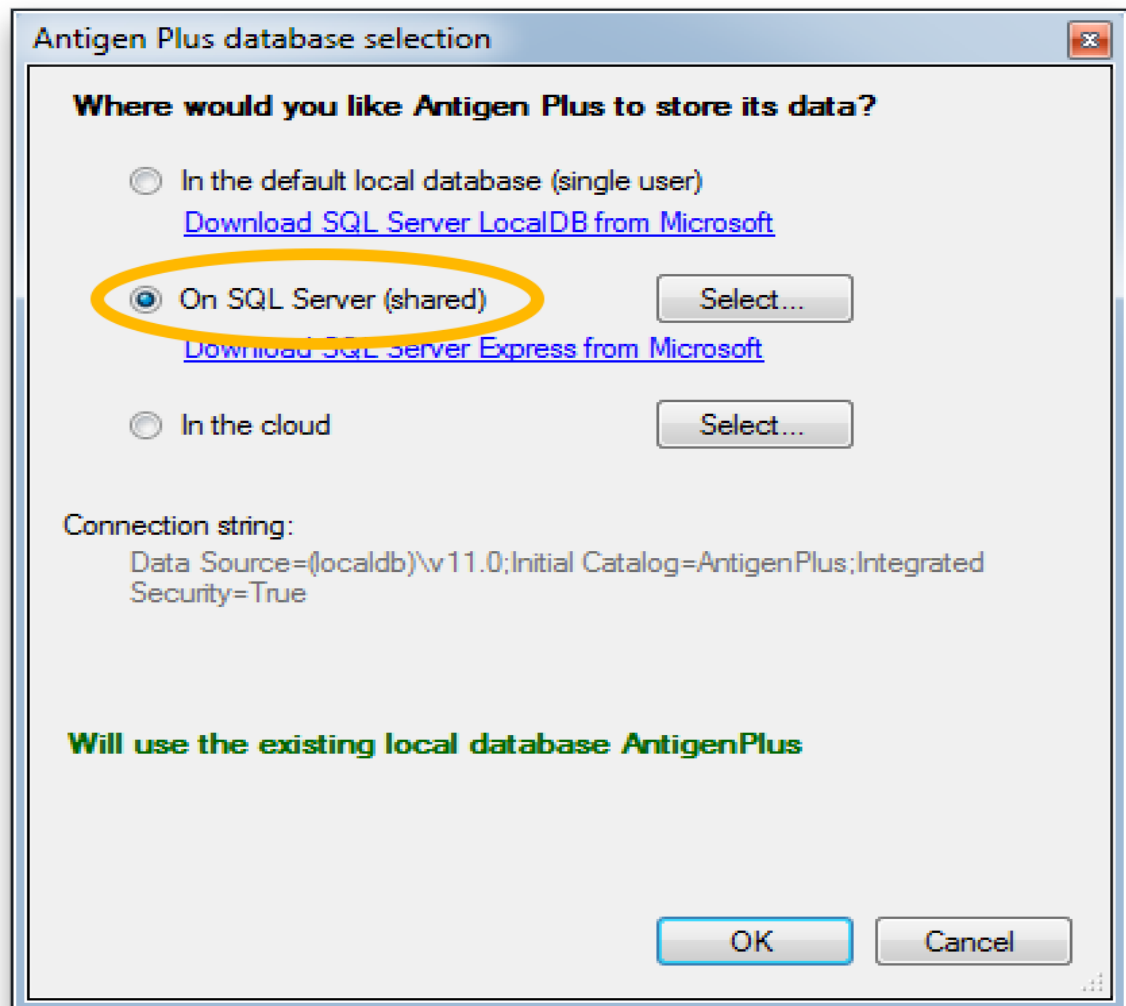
Antigen Plus database selection

Where would you like Antigen Plus to store its data?

In the default local database (single user)
Download SQL Server LocalDB from Microsoft

On SQL Server (shared)
Select...
Download SQL Server Express from Microsoft

In the cloud
Select...

Connection string:
Data Source=(localdb)\v11.0;Initial Catalog=AntigenPlus;Integrated Security=True

Will use the existing local database AntigenPlus

OK
Cancel